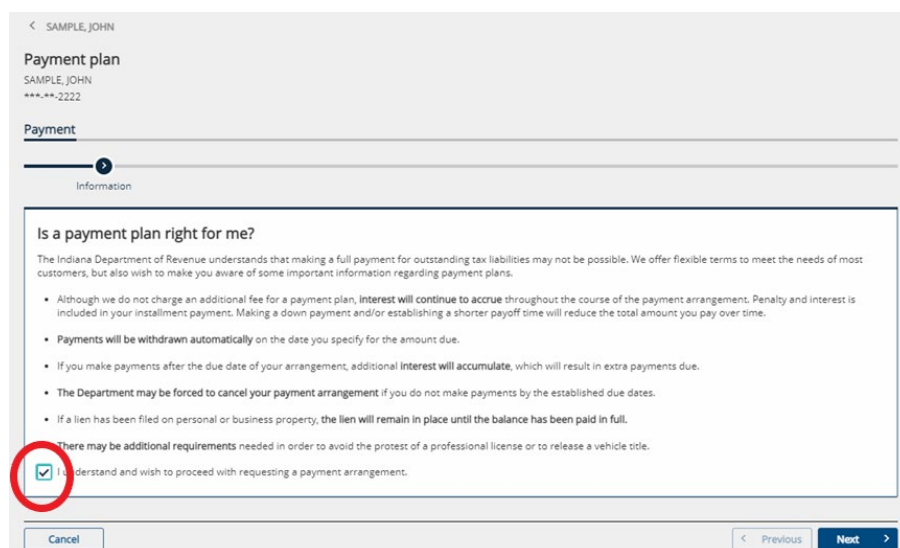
< SAMPLE, JOHN

Payment plan
SAMPLE, JOHN
***-**-2222

Payment

Information

Is a payment plan right for me?

The Indiana Department of Revenue understands that making a full payment for outstanding tax liabilities may not be possible. We offer flexible terms to meet the needs of most customers, but also wish to make you aware of some important information regarding payment plans.

- Although we do not charge an additional fee for a payment plan, interest will continue to accrue throughout the course of the payment arrangement. Penalty and interest is included in your installment payment. Making a down payment and/or establishing a shorter payoff time will reduce the total amount you pay over time.
- Payments will be withdrawn automatically on the date you specify for the amount due.
- If you make payments after the due date of your arrangement, additional interest will accumulate, which will result in extra payments due.
- The Department may be forced to cancel your payment arrangement if you do not make payments by the established due dates.
- If a lien has been filed on personal or business property, the lien will remain in place until the balance has been paid in full.
- There may be additional requirements needed in order to avoid the protest of a professional license or to release a vehicle title.

I understand and wish to proceed with requesting a payment arrangement.

Cancel

< Previous

Next >